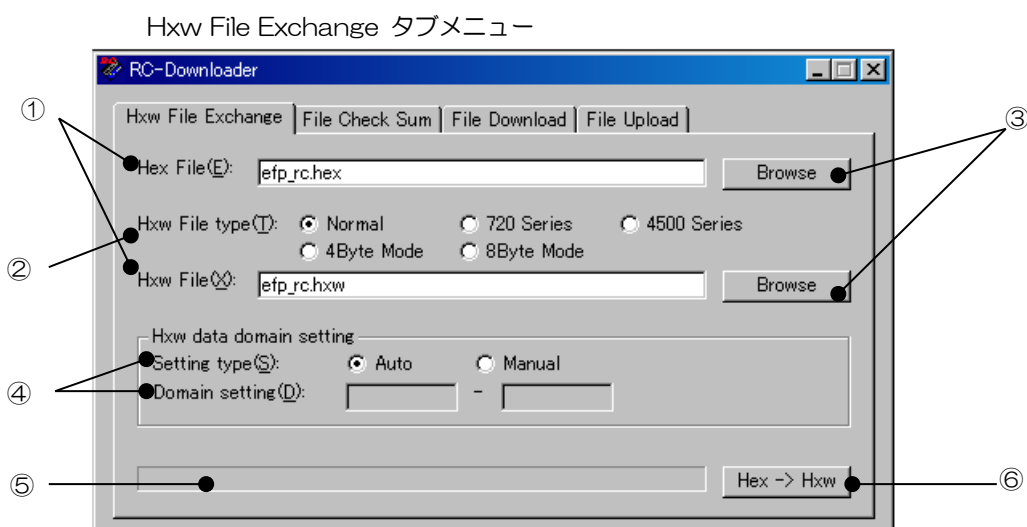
Hxw File Exchange タブメニュー

RC-Downloader

Hxw File Exchange | File Check Sum | File Download | File Upload

①

③

Hex File(E): efp_rc.hex Browse

Hxw File type(T): Normal 720 Series 4500 Series 4Byte Mode 8Byte Mode

②

Hxw File(X): efp_rc.hxw Browse

Hxw data domain setting

Setting type(S): Auto Manual

④

Domain setting(D): -

⑤

Hex -> Hxw

⑥